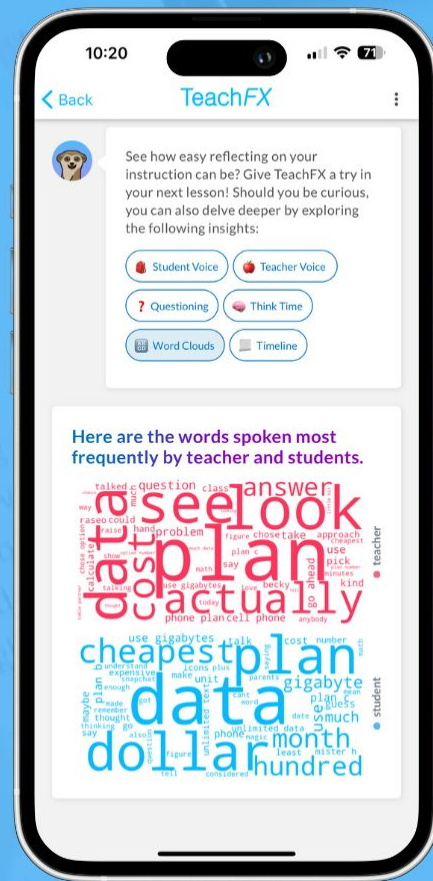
10:20

71

Back

TeachFX

See how easy reflecting on your instruction can be? Give TeachFX a try in your next lesson! Should you be curious, you can also delve deeper by exploring the following insights:

Student Voice

Teacher Voice

Questioning

Think Time

Word Clouds

Timeline

Here are the words spoken most frequently by teacher and students.

see look plan data cost actually answer question class talked could problem figure chose take approach use pick kind plan c say math use gigabytes phone plan cell phone today go ahead becky anybody calculate

teacher

cheapest plan data dollar month hundred gigabyte use much plan c unit icons plus talk cost number expensive understand enough maybe thought remember made say unlimited data unlimited text phone least mister h figure tell considered parents date cant word

student